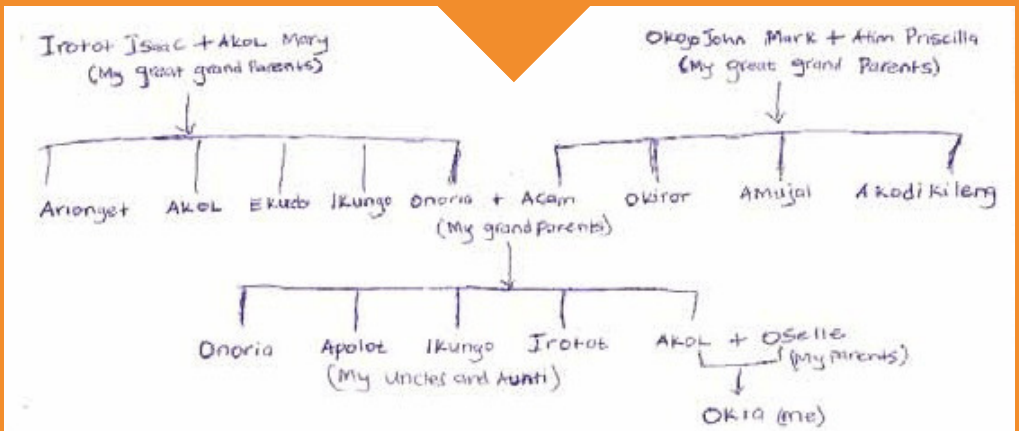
Irotot Isaac + Akol Mary
(My great grand Parents)

Okojo John Mark + Atim Priscilla
(My great grand Parents)

Arionget

AKOL

Ekudo

Ikungo

Onoria + Acam
(My grand Parents)

Okiror

Amujal

Akodi Kileng

Onoria

Apolot

Ikungo

Irotot

(My Uncles and Aunti)

AKOL + Oselle
(My parents)

OKia (me)